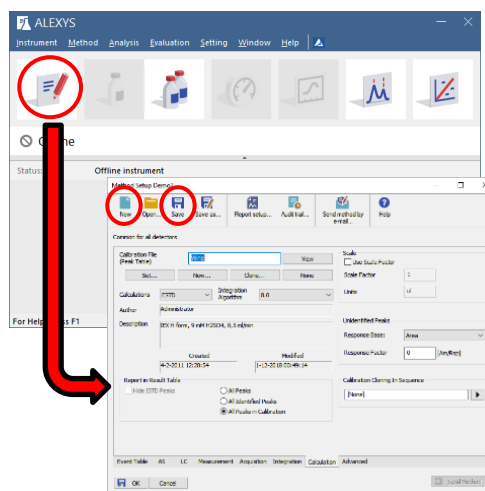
ALEXYS

Instrument Method Analysis Evaluation Setting Window Help

Offline

Status: Offline instrument

For Help, press F1

Method Setup Demo

New Open... Save Save as... Report setup... Audit trail... Send method by e-mail... Help

Common for all detectors

Calibration File (Peak Table) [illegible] View

Set... New... Clear... Name

Calculations ESTD Integration Algorithm 0.0

Author Administrator

Description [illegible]

Created 4-2-2011 12:20:54

Modified 1-12-2018 10:03:49:34

Report in Result Table
Hide ESTD Peaks
All Peaks
All Identified Peaks
All Peaks in Calibration

Scale
Use Scale Factor
Scale Factor 1
Units ul

Unidentified Peaks
Response Base: Area
Response Factor 0 [Am/Rem]

Calibration Cloning In Sequence
[None]

Event Table AS AC Measurement Acquisition Integration Calculation Advanced

OK Cancel Send Method